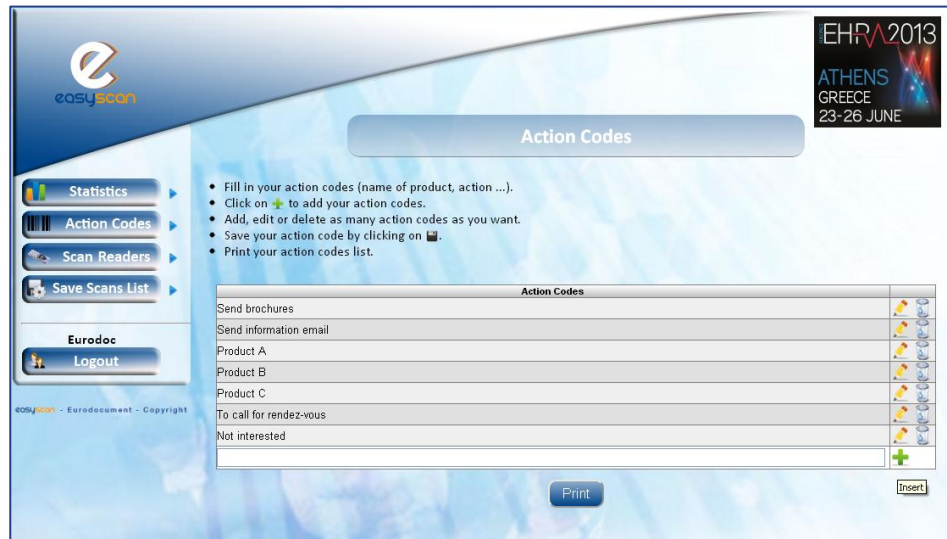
easyscan

EHRA2013
ATHENS
GREECE
23-26 JUNE

Action Codes

Statistics
Action Codes
Scan Readers
Save Scans List

Eurodoc
Logout

easyscan - Eurodocument - Copyright

• Fill in your action codes (name of product, action ...).
• Click on to add your action codes.
• Add, edit or delete as many action codes as you want.
• Save your action code by clicking on .
• Print your action codes list.

| Action Codes |
|---|
| Send brochures |
| Send information email |
| Product A |
| Product B |
| Product C |
| To call for rendez-vous |
| Not interested |

Insert

Print